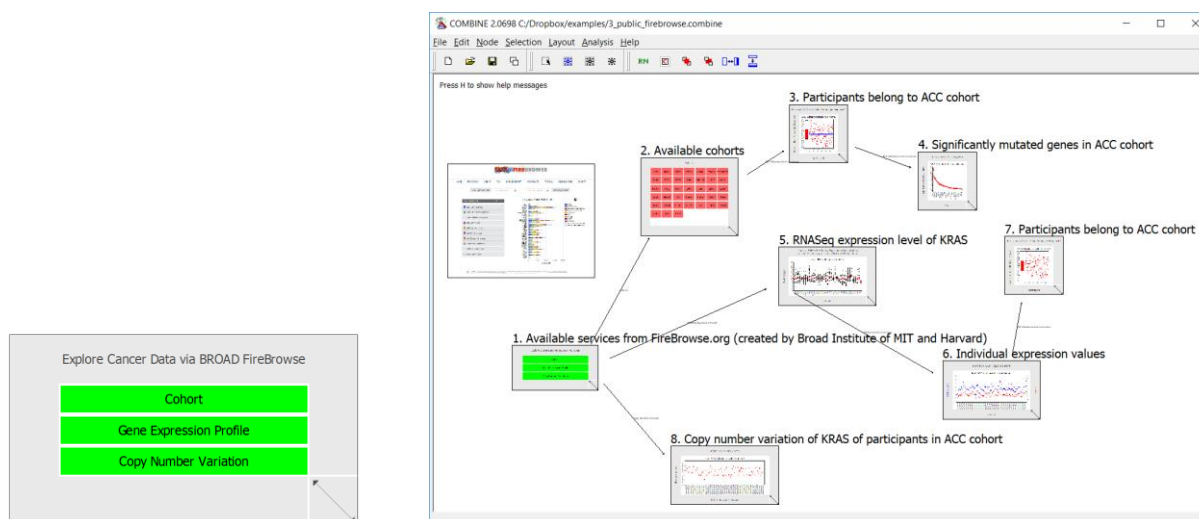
Explore Cancer Data via BROAD FireBrowse

Cohort

Gene Expression Profile

Copy Number Variation

COMBINE 2.0698 C:/Dropbox/examples/3_public_firebrowse.combine

File Edit Node Selection Layout Analysis Help

RN

Press H to show help messages

3. Participants belong to ACC cohort

2. Available cohorts

4. Significantly mutated genes in ACC cohort

7. Participants belong to ACC cohort

5. RNASeq expression level of KRAS

1. Available services from FireBrowse.org (created by Broad Institute of MIT and Harvard)

6. Individual expression values

8. Copy number variation of KRAS of participants in ACC cohort